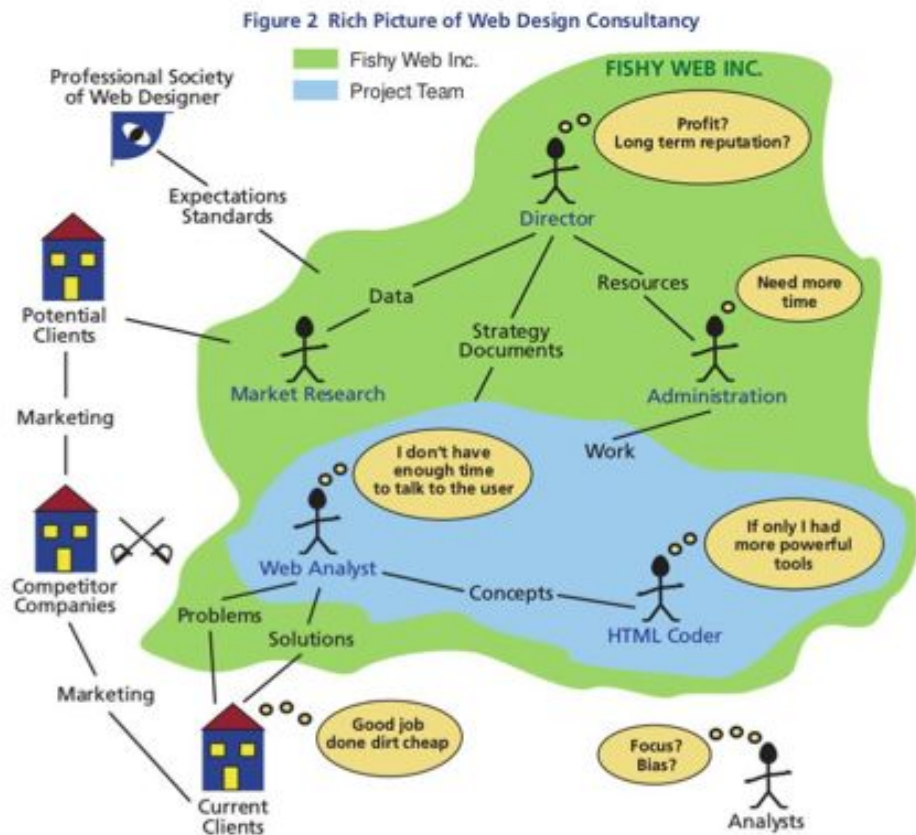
Figure 2 Rich Picture of Web Design Consultancy

Fishy Web Inc.

Project Team

FISHY WEB INC.

Professional Society of Web Designer

Expectations Standards

Profit? Long term reputation?

Director

Data

Resources

Need more time

Potential Clients

Strategy Documents

Market Research

Administration

Marketing

Work

I don't have enough time to talk to the user

If only I had more powerful tools

Competitor Companies

Web Analyst

Concepts

HTML Coder

Problems

Solutions

Marketing

Good job done dirt cheap

Focus? Bias?

Current Clients

Analysts